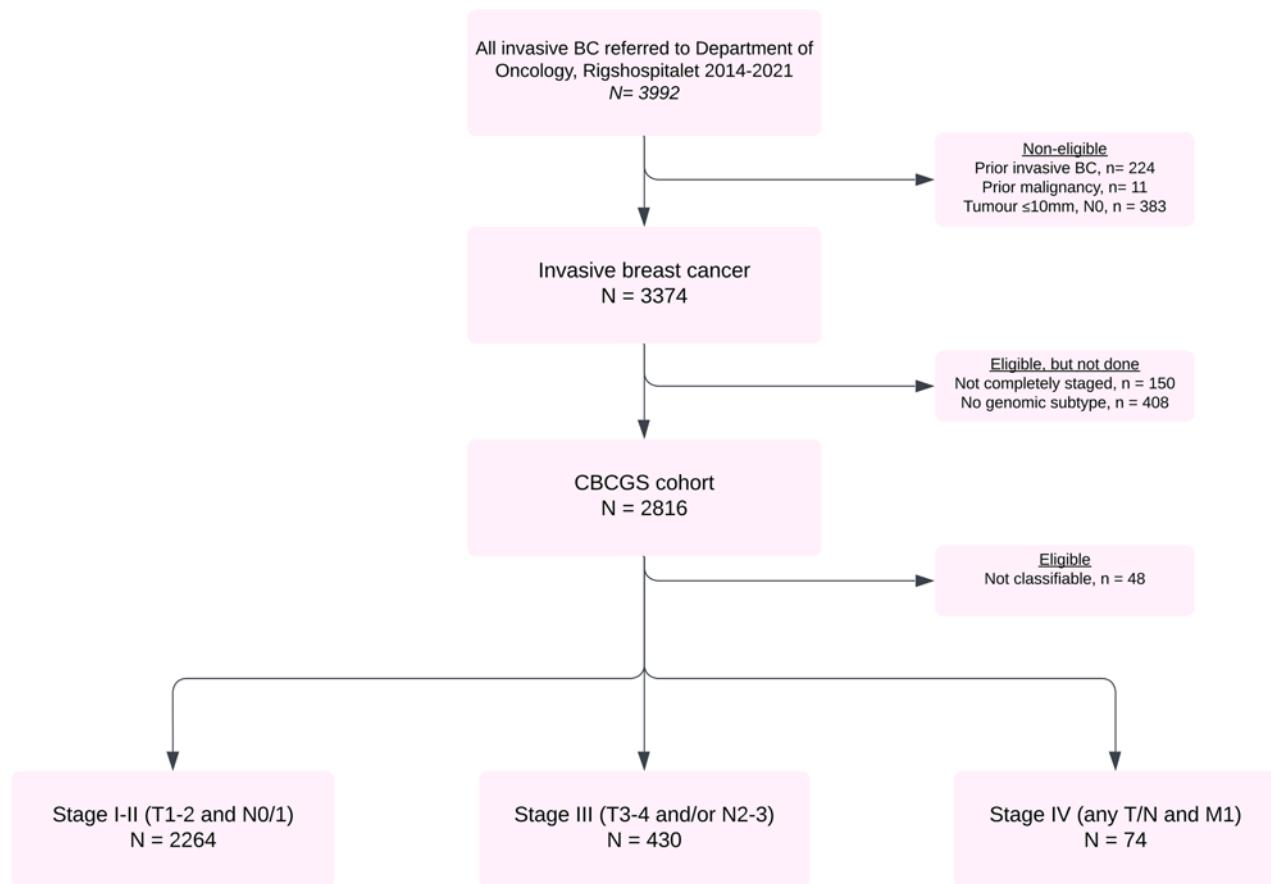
All invasive BC referred to Department of Oncology, Rigshospitalet 2014-2021
N= 3992

Non-eligible
Prior invasive BC, n= 224
Prior malignancy, n= 11
Tumour ≤10mm, N0, n = 383

Invasive breast cancer
N = 3374

Eligible, but not done
Not completely staged, n = 150
No genomic subtype, n = 408

CBCGS cohort
N = 2816

Eligible
Not classifiable, n = 48

Stage I-II (T1-2 and N0/1)
N = 2264

Stage III (T3-4 and/or N2-3)
N = 430

Stage IV (any T/N and M1)
N = 74